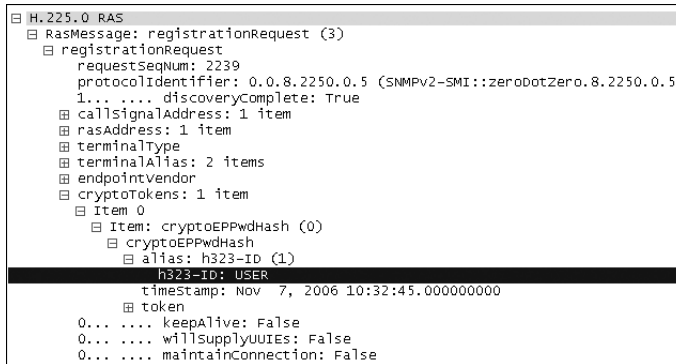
⊟ H.225.0 RAS
⊟ RasMessage: registrationRequest (3)
⊟ registrationRequest
requestSeqNum: 2239
protocolIdentifier: 0.0.8.2250.0.5 (SNMPv2-SMI::zeroDotZero.8.2250.0.5
1... .... discoveryComplete: True
⊞ callSignalAddress: 1 item
⊞ rasAddress: 1 item
⊞ terminalType
⊞ terminalAlias: 2 items
⊞ endpointVendor
⊟ cryptoTokens: 1 item
⊟ Item 0
⊟ Item: cryptoEPPwdHash (0)
⊟ cryptoEPPwdHash
⊟ alias: h323-ID (1)
h323-ID: USER
timeStamp: Nov 7, 2006 10:32:45.000000000
⊞ token
0... .... keepAlive: False
0... .... willSupplyUUIEs: False
0... .... maintainConnection: False